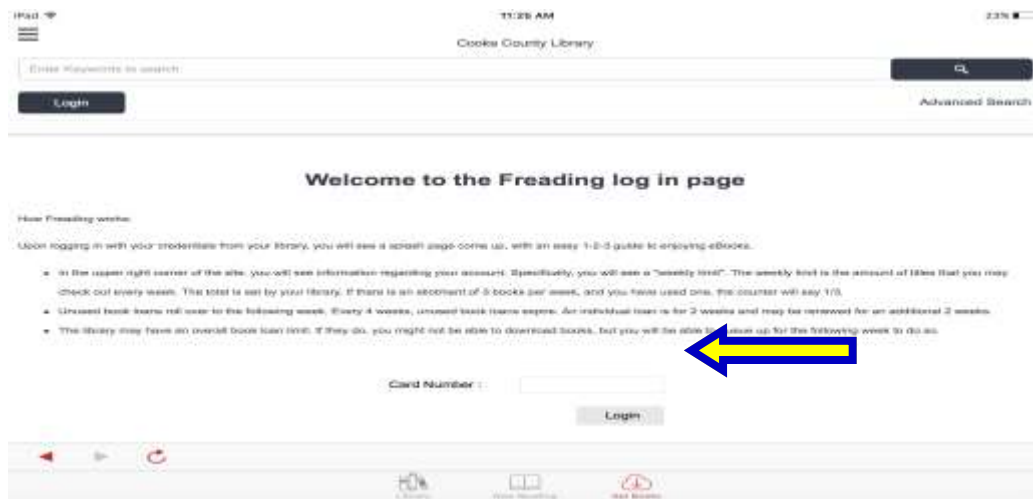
iPad
11:26 AM
23%

Cooke County Library

Enter Keywords to search

Login

Advanced Search

Welcome to the Freading log in page

How Freading works:

Upon logging in with your credentials from your library, you will see a splash page come up, with an easy 1-2-3 guide to enjoying eBooks.

- In the upper right corner of the site, you will see information regarding your account. Specifically, you will see a "weekly limit". The weekly limit is the amount of titles that you may check out every week. The total is set by your library. If there is an allotment of 3 books per week, and you have used one, the counter will say 1/3.
- Unused book loans roll over to the following week. Every 4 weeks, unused book loans expire. An individual loan is for 2 weeks and may be renewed for an additional 2 weeks.
- The library may have an overall book loan limit. If they do, you might not be able to download books, but you will be able to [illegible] up for the following week to do so.

Card Number :

Login

Library
Now Reading
Get Books